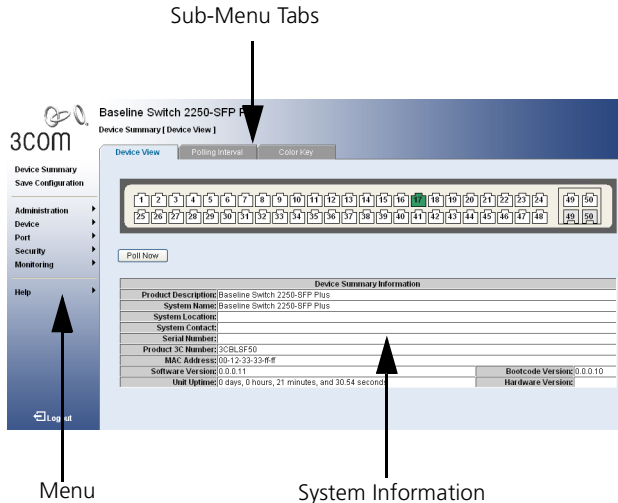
Sub-Menu Tabs

3com

Baseline Switch 2250-SFP P

Device Summary [ Device View ]

Device View | Polling Interval | Color Key

Device Summary
Save Configuration

Administration
Device
Port
Security
Monitoring

Help

Log out

1 2 3 4 5 6 7 8 9 10 11 12 13 14 15 16 17 18 19 20 21 22 23 24 49 50
25 26 27 28 29 30 31 32 33 34 35 36 37 38 39 40 41 42 43 44 45 46 47 48 49 50

Poll Now

| Device Summary Information | | | |
|---|---|---|---|
| Product Description: | Baseline Switch 2250-SFP Plus | | |
| System Name: | Baseline Switch 2250-SFP Plus | | |
| System Location: | | | |
| System Contact: | | | |
| Serial Number: | | | |
| Product 3C Number: | 3CBLSF50 | | |
| MAC Address: | 00-12-33-33-ff-ff | | |
| Software Version: | 0.0.0.11 | Bootcode Version: | 0.0.0.10 |
| Unit Uptime: | 0 days, 0 hours, 21 minutes, and 30.54 seconds | Hardware Version: | |

Menu

System Information